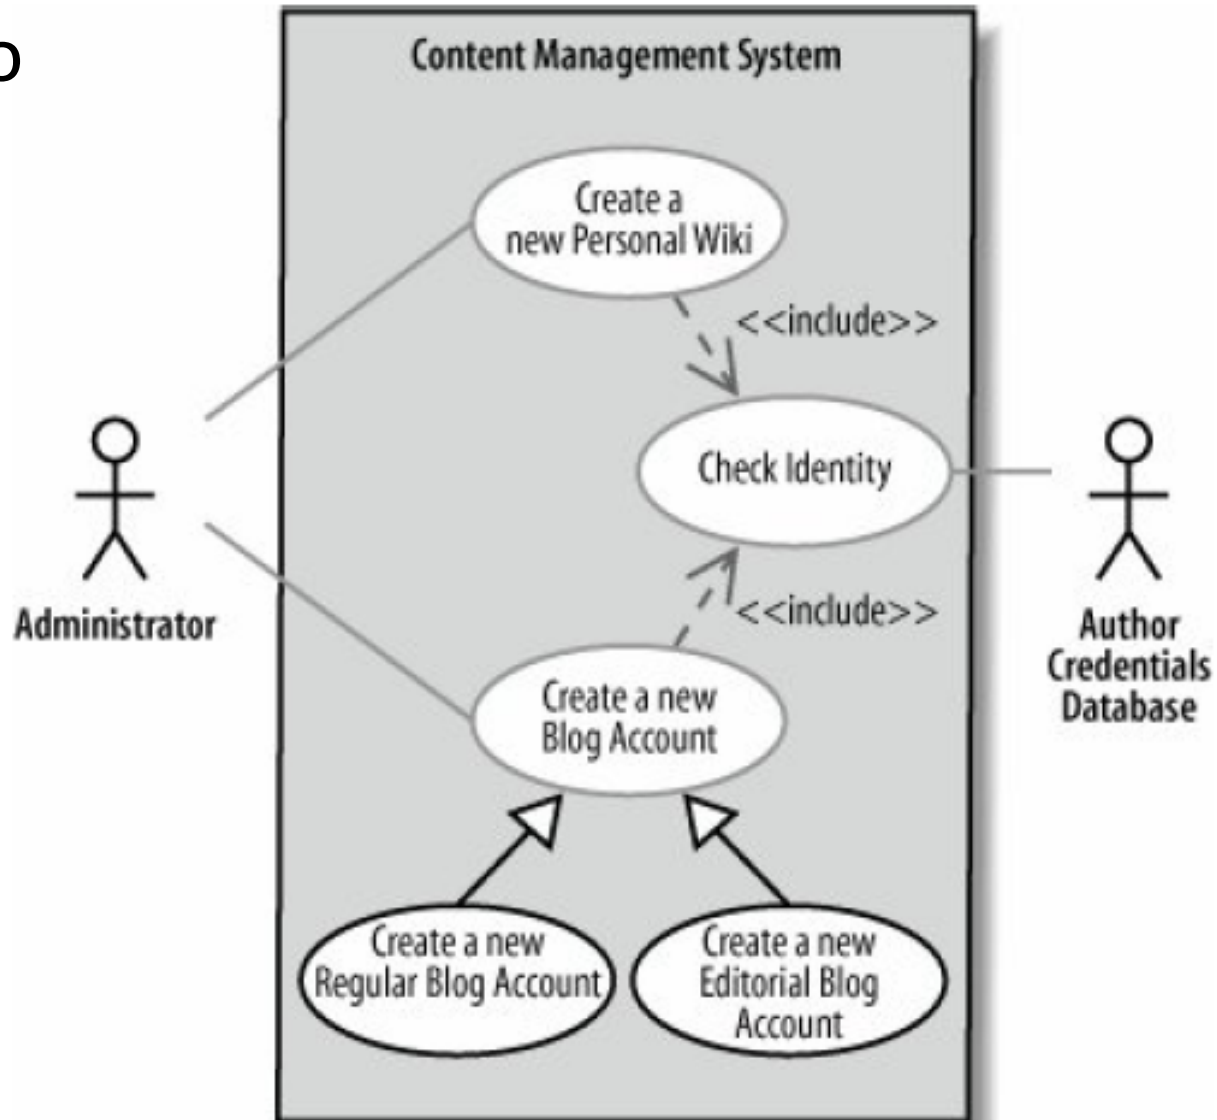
Content Management System

Create a new Personal Wiki

<<include>>

Check Identity

<<include>>

Create a new Blog Account

Create a new Regular Blog Account

Create a new Editorial Blog Account

Administrator

Author Credentials Database